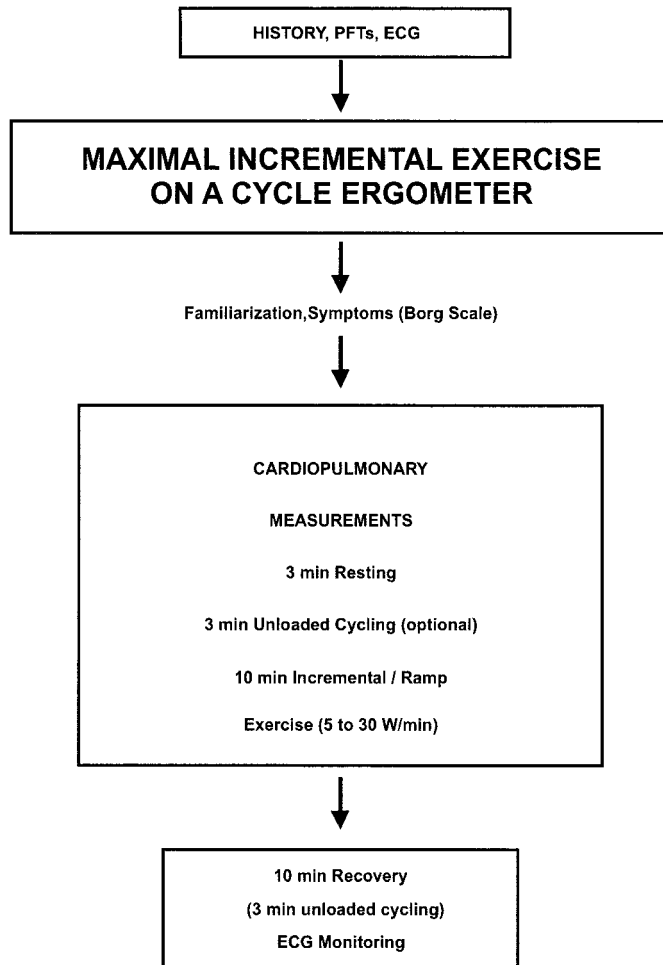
HISTORY, PFTs, ECG

MAXIMAL INCREMENTAL EXERCISE ON A CYCLE ERGOMETER

Familiarization,Symptoms (Borg Scale)

CARDIOPULMONARY

MEASUREMENTS

3 min Resting

3 min Unloaded Cycling (optional)

10 min Incremental / Ramp

Exercise (5 to 30 W/min)

10 min Recovery

(3 min unloaded cycling)

ECG Monitoring